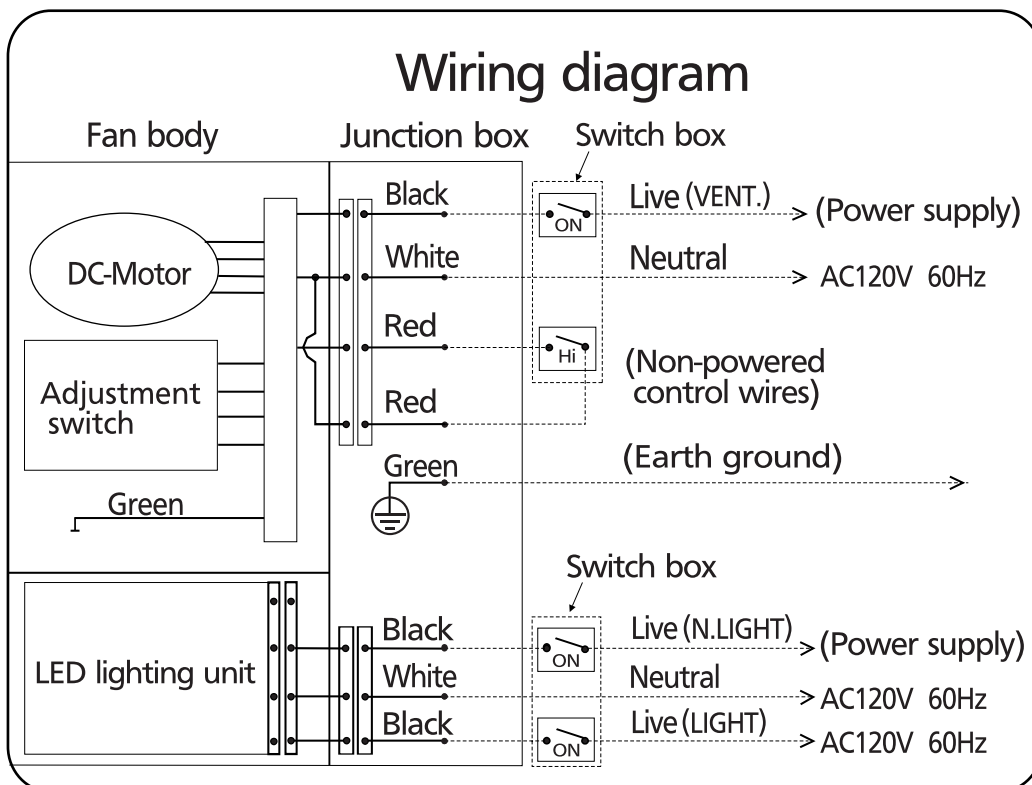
Wiring diagram

Fan body

Junction box

Switch box

DC-Motor

Adjustment switch

Green

Black

White

Red

Red

Green

ON

Hi

Live (VENT.)

(Power supply)

Neutral

AC120V 60Hz

(Non-powered control wires)

(Earth ground)

Switch box

LED lighting unit

Black

White

Black

ON

ON

Live (N.LIGHT)

(Power supply)

Neutral

AC120V 60Hz

Live (LIGHT)

AC120V 60Hz